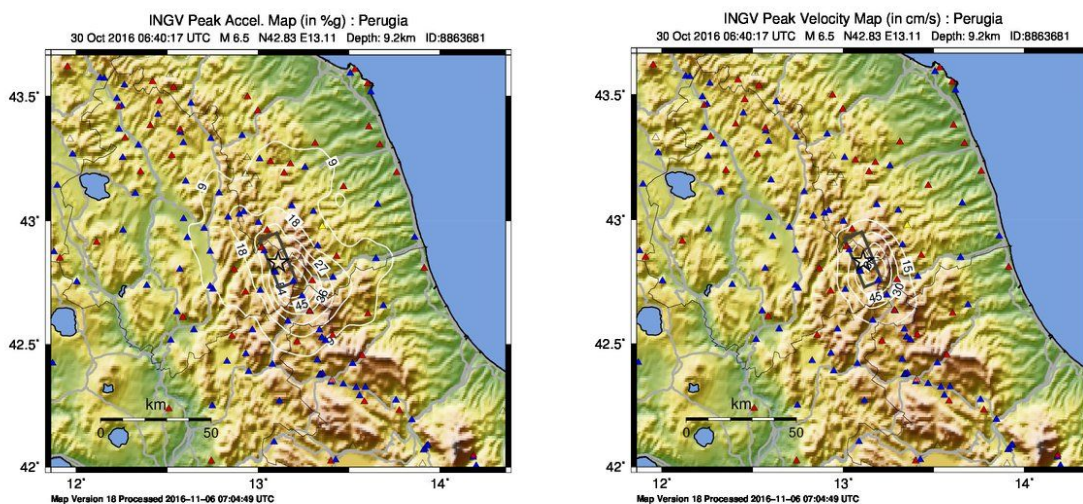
INGV Peak Accel. Map (in %g) : Perugia
30 Oct 2016 06:40:17 UTC M 6.5 N42.83 E13.11 Depth: 9.2km ID:8863681

43.5˚
43˚
42.5˚
42˚
12˚
13˚
14˚
9
9
18
18
27
36
45
km
0
50
Map Version 18 Processed 2016–11–06 07:04:49 UTC

INGV Peak Velocity Map (in cm/s) : Perugia
30 Oct 2016 06:40:17 UTC M 6.5 N42.83 E13.11 Depth: 9.2km ID:8863681

43.5˚
43˚
42.5˚
42˚
12˚
13˚
14˚
15
30
45
km
0
50
Map Version 18 Processed 2016–11–06 07:04:49 UTC